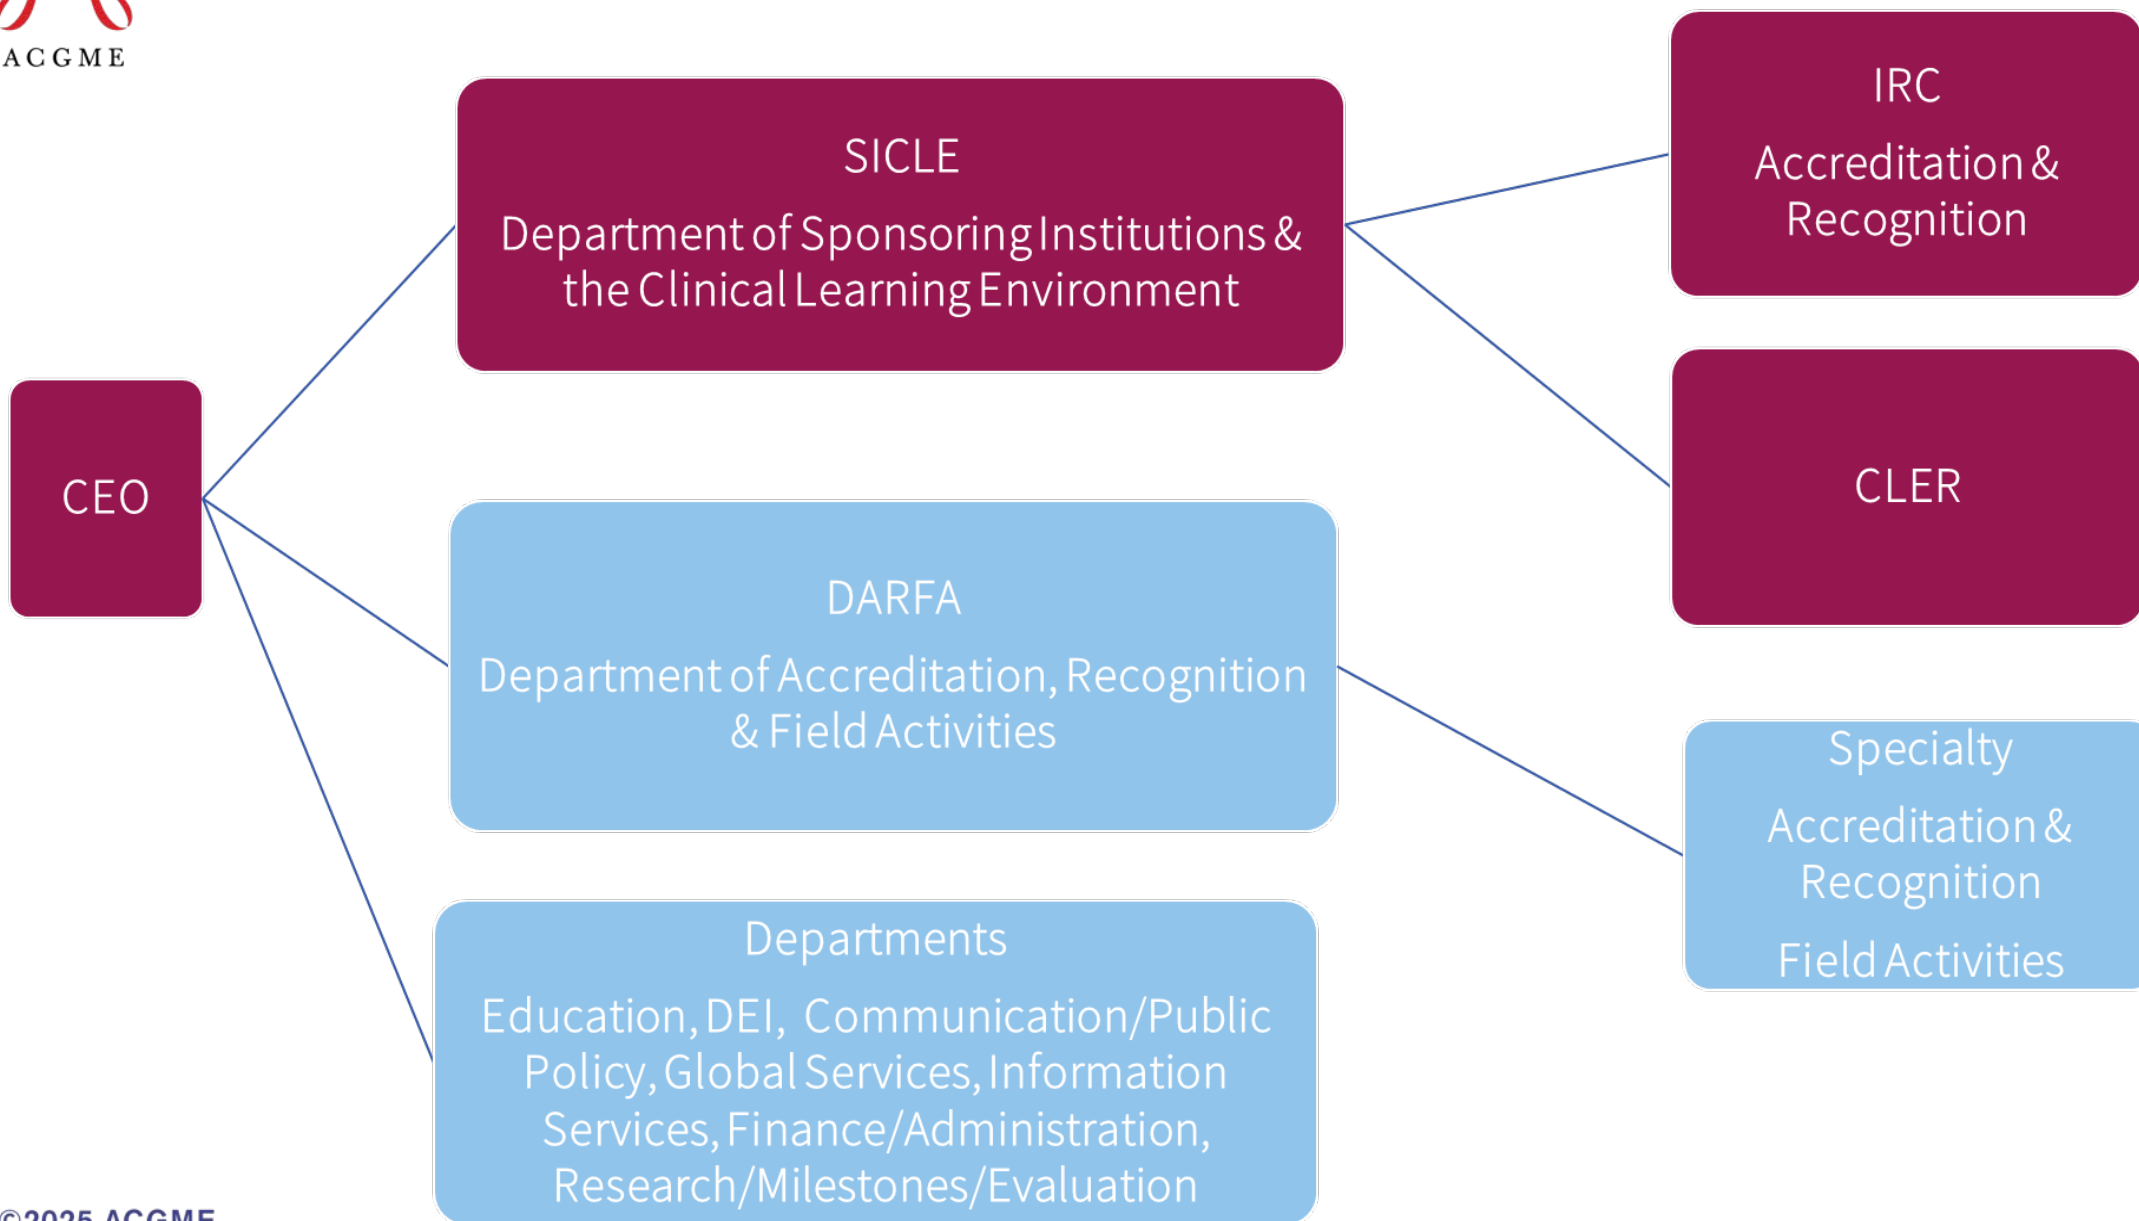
ACGME

CEO

SICLE

Department of Sponsoring Institutions & the Clinical Learning Environment

IRC

Accreditation & Recognition

CLER

DARFA

Department of Accreditation, Recognition & Field Activities

Specialty

Accreditation & Recognition

Field Activities

Departments

Education, DEI, Communication/Public Policy, Global Services, Information Services, Finance/Administration, Research/Milestones/Evaluation

©2025 ACGME